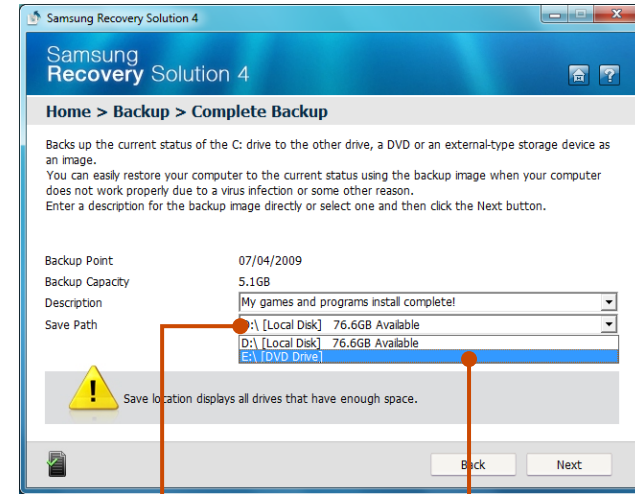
Samsung Recovery Solution 4

Samsung
Recovery Solution 4

Home > Backup > Complete Backup

Backs up the current status of the C: drive to the other drive, a DVD or an external-type storage device as an image.
You can easily restore your computer to the current status using the backup image when your computer does not work properly due to a virus infection or some other reason.
Enter a description for the backup image directly or select one and then click the Next button.

Backup Point 07/04/2009
Backup Capacity 5.1GB
Description My games and programs install complete!
Save Path D:\ [Local Disk] 76.6GB Available
D:\ [Local Disk] 76.6GB Available
E:\ [DVD Drive]

Save location displays all drives that have enough space.

Back Next